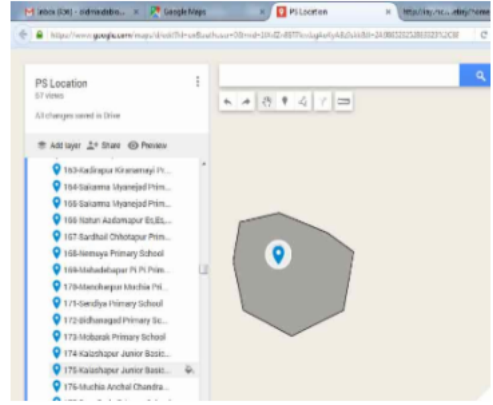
Inbox (106) - sidhandabo... × Google Maps × PS Location × http://ay.nic...ebly/home

https://www.google.com/maps/d/edit?hl=en&authuser=0&mid=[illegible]

PS Location
57 views

All changes saved in Drive

Add layer Share Preview

163-Kadirapur Kiranamayi Pr...
164-Saikarna Myanejad Prim...
165-Saikarna Myanejad Prim...
166-Natun Aadamapur Ec.Ed...
167-Sardhali Chhotapur Prim...
168-Nemoya Primary School
169-Mahadebapur Pt Pt Prim...
170-Manoharpur Muchia Pri...
171-Sendiya Primary School
172-Bidhanagad Primary Sc...
173-Mobarak Primary School
174-Kaizshapur Junior Basic...
175-Kaizshapur Junior Basic...
176-Muchia Anchal Chandra...